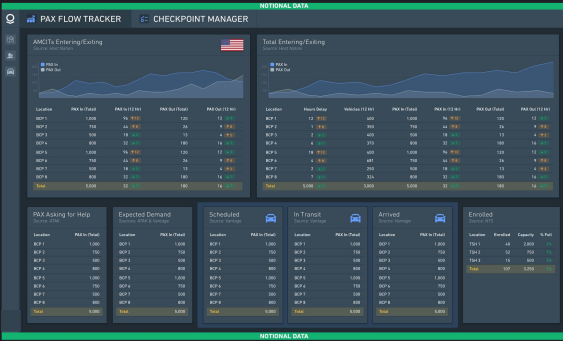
NOTIONAL DATA

PAX FLOW TRACKER

CHECKPOINT MANAGER

AMCITs Entering/Exiting
Source: Host Nation

PAX In
PAX Out

| Location | PAX In (Total) | PAX In (12 Hr) | PAX Out (Total) | PAX Out (12 Hr) |
|---|---|---|---|---|
| BCP 1 | 1,000 | 96 | 120 | 12 |
| BCP 2 | 750 | 44 | 26 | 9 |
| BCP 3 | 500 | 18 | 13 | 4 |
| BCP 4 | 800 | 32 | 180 | 16 |
| BCP 5 | 1,000 | 96 | 120 | 12 |
| BCP 6 | 750 | 44 | 26 | 9 |
| BCP 7 | 500 | 18 | 13 | 4 |
| BCP 8 | 800 | 32 | 180 | 16 |
| Total | 5,000 | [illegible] | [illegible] | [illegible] |

Total Entering/Exiting
Source: Host Nation

PAX In
PAX Out

| Location | Hours Delay | Vehicles (12 Hr) | PAX In (Total) | PAX In (12 Hr) | PAX Out (Total) | PAX Out (12 Hr) |
|---|---|---|---|---|---|---|
| BCP 1 | 13 | 600 | 1,000 | 96 | 120 | 12 |
| BCP 2 | 1 | 900 | 750 | 44 | 26 | 9 |
| BCP 3 | 8 | 400 | 500 | 18 | 13 | 4 |
| BCP 4 | 6 | 373 | 800 | 32 | 180 | 16 |
| BCP 5 | 13 | 600 | 1,000 | 96 | 120 | 12 |
| BCP 6 | 4 | 681 | 750 | 44 | 26 | 9 |
| BCP 7 | 8 | 290 | 500 | 18 | 13 | 4 |
| BCP 8 | 9 | 324 | 800 | 32 | 180 | 16 |
| Total | 5,000 | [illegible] | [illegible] | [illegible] | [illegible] | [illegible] |

PAX Asking for Help
Source: ATAK

| Location | PAX In (Total) |
|---|---|
| BCP 1 | 1,000 |
| BCP 2 | 750 |
| BCP 3 | 500 |
| BCP 4 | 800 |
| BCP 5 | 1,000 |
| BCP 6 | 750 |
| BCP 7 | 500 |
| BCP 8 | 800 |
| Total | 5,000 |

Expected Demand
Source: ATAK & Vantage

| Location | PAX In (Total) |
|---|---|
| BCP 1 | 1,000 |
| BCP 2 | 750 |
| BCP 3 | 500 |
| BCP 4 | 800 |
| BCP 5 | 1,000 |
| BCP 6 | 750 |
| BCP 7 | 500 |
| BCP 8 | 800 |
| Total | 5,000 |

Scheduled
Source: Vantage

| Location | PAX In (Total) |
|---|---|
| BCP 1 | 1,000 |
| BCP 2 | 750 |
| BCP 3 | 500 |
| BCP 4 | 800 |
| BCP 5 | 1,000 |
| BCP 6 | 750 |
| BCP 7 | 500 |
| BCP 8 | 800 |
| Total | 5,000 |

In Transit
Source: Vantage

| Location | PAX In (Total) |
|---|---|
| BCP 1 | 1,000 |
| BCP 2 | 750 |
| BCP 3 | 500 |
| BCP 4 | 800 |
| BCP 5 | 1,000 |
| BCP 6 | 750 |
| BCP 7 | 500 |
| BCP 8 | 800 |
| Total | 5,000 |

Arrived
Source: Vantage

| Location | PAX In (Total) |
|---|---|
| BCP 1 | 1,000 |
| BCP 2 | 750 |
| BCP 3 | 500 |
| BCP 4 | 800 |
| BCP 5 | 1,000 |
| BCP 6 | 750 |
| BCP 7 | 500 |
| BCP 8 | 800 |
| Total | 5,000 |

Enrolled
Source: RTS

| Location | Enrolled | Capacity | % Full |
|---|---|---|---|
| TSH 1 | 40 | 2,000 | 2% |
| TSH 2 | 52 | 750 | 7% |
| TSH 3 | 15 | 500 | 3% |
| Total | 107 | 3,250 | 3% |

NOTIONAL DATA